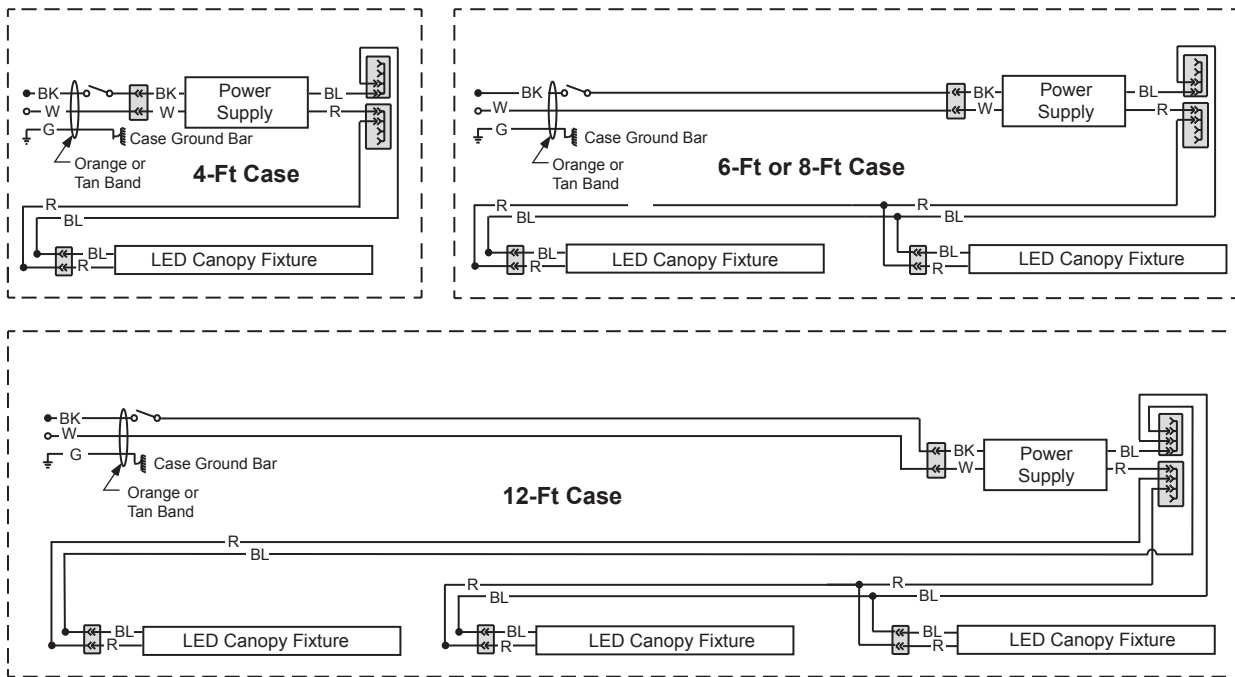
BK
W
G
BK
W
Power Supply
BL
R
Case Ground Bar
Orange or Tan Band
4-Ft Case
R
BL
BL
R
LED Canopy Fixture

BK
W
G
BK
W
Power Supply
BL
R
Case Ground Bar
Orange or Tan Band
6-Ft or 8-Ft Case
R
BL
R
BL
BL
R
LED Canopy Fixture
BL
R
LED Canopy Fixture

BK
W
G
Case Ground Bar
Orange or Tan Band
BK
W
Power Supply
BL
R
12-Ft Case
R
BL
R
BL
R
BL
BL
R
LED Canopy Fixture
BL
R
LED Canopy Fixture
BL
R
LED Canopy Fixture